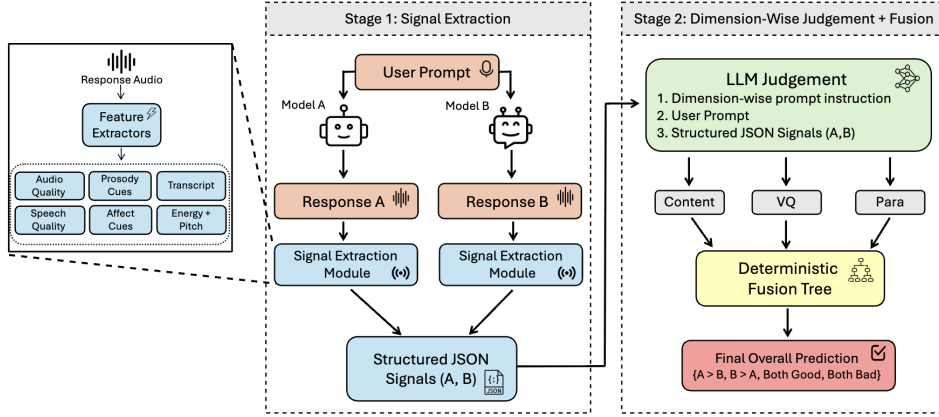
Response Audio

Feature Extractors

Audio Quality

Prosody Cues

Transcript

Speech Quality

Affect Cues

Energy + Pitch

Stage 1: Signal Extraction

User Prompt

Model A

Model B

Response A

Response B

Signal Extraction Module

Signal Extraction Module

Structured JSON Signals (A, B)

{;}
JSON

Stage 2: Dimension-Wise Judgement + Fusion

LLM Judgement
1. Dimension-wise prompt instruction
2. User Prompt
3. Structured JSON Signals (A,B)

Content

VQ

Para

Deterministic Fusion Tree

Final Overall Prediction
{A > B, B > A, Both Good, Both Bad}